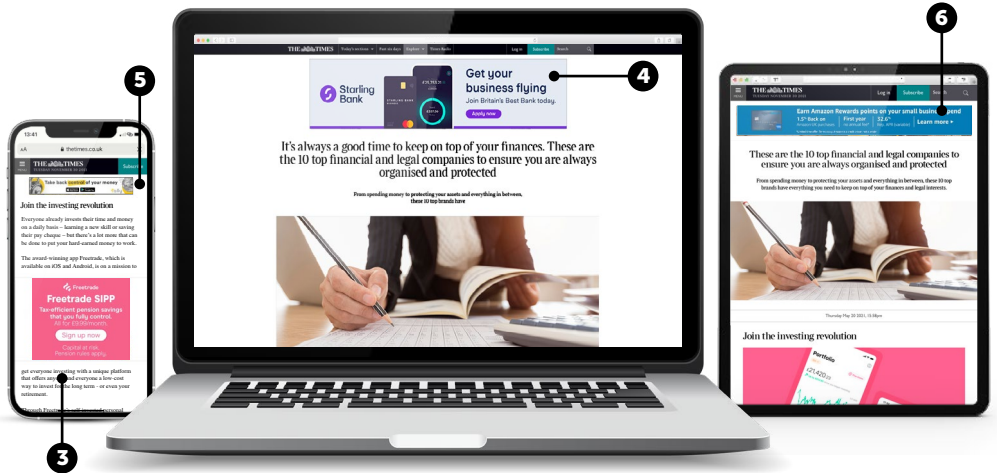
THE TIMES

Log in Subscribe Search

Starling Bank

Get your business flying

Join Britain's Best Bank today.

Apply now

4

It's always a good time to keep on top of your finances. These are the 10 top financial and legal companies to ensure you are always organised and protected

From spending money to protecting your assets and everything in between, these 10 top brands have

5

12:41

thetimes.co.uk

THE TIMES

Subscribe

Take back control of your money

Join the investing revolution

Everyone already invests their time and money on a daily basis – learning a new skill or saving their pay cheque – but there's a lot more that can be done to put your hard-earned money to work.

The award-winning app Freetrade, which is available on iOS and Android, is on a mission to

Freetrade

Freetrade SIPP

Tax-efficient pension savings that you fully control.

Sign up now

Capital at risk. Pension rules apply.

get everyone investing with a unique platform that offers anyone and everyone a low-cost way to invest for the long term – or even your retirement.

3

6

THE TIMES

Log in Subscribe Search

Earn Amazon Rewards points on your small business spend

Learn more

These are the 10 top financial and legal companies to ensure you are always organised and protected

From spending money to protecting your assets and everything in between, these 10 top brands have everything you need to keep on top of your finances and legal interests.

Thursday May 20 2021, 12.00pm

Join the investing revolution

Portfolio